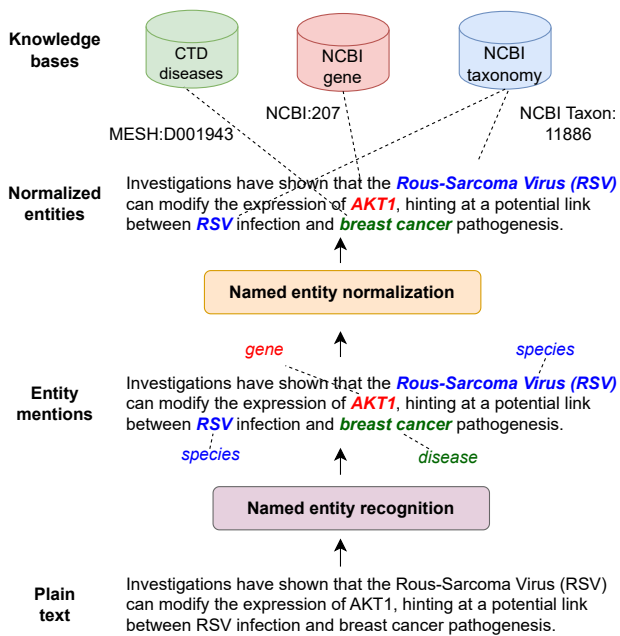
Knowledge bases

CTD diseases

NCBI gene

NCBI taxonomy

MESH:D001943

NCBI:207

NCBI Taxon: 11886

Normalized entities

Investigations have shown that the Rous-Sarcoma Virus (RSV) can modify the expression of AKT1, hinting at a potential link between RSV infection and breast cancer pathogenesis.

Named entity normalization

gene

species

Entity mentions

Investigations have shown that the Rous-Sarcoma Virus (RSV) can modify the expression of AKT1, hinting at a potential link between RSV infection and breast cancer pathogenesis.

species

disease

Named entity recognition

Plain text

Investigations have shown that the Rous-Sarcoma Virus (RSV) can modify the expression of AKT1, hinting at a potential link between RSV infection and breast cancer pathogenesis.